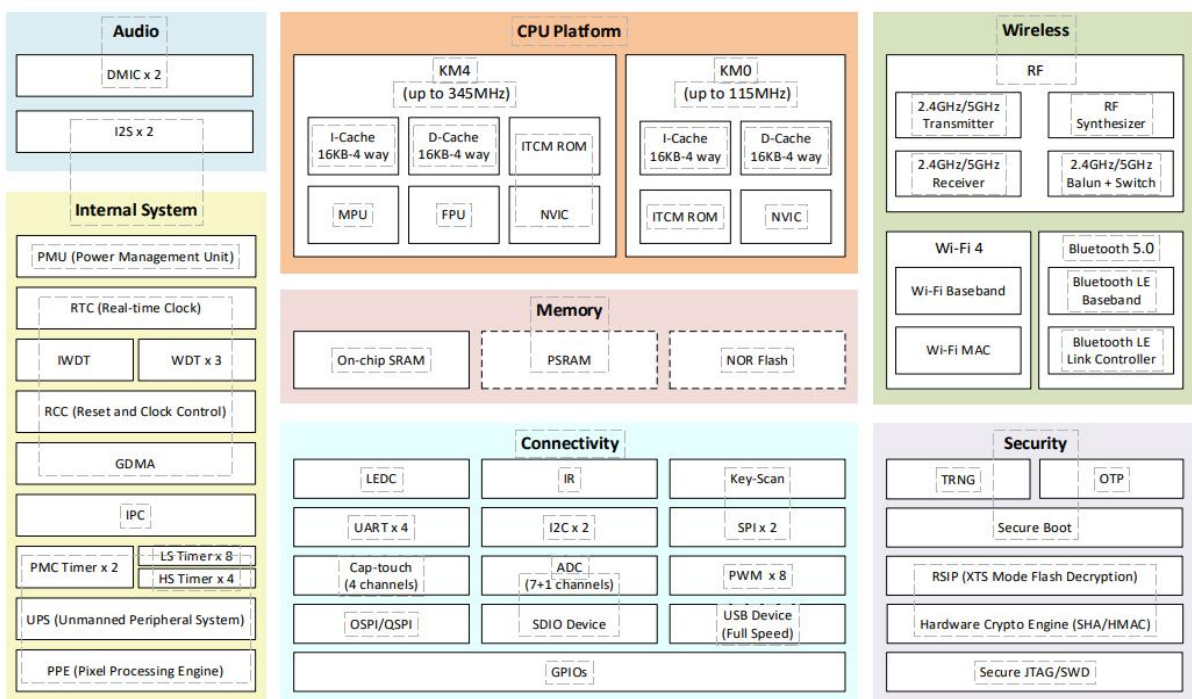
Audio

DMIC x 2

I2S x 2

Internal System

PMU (Power Management Unit)

RTC (Real-time Clock)

IWDT

WDT x 3

RCC (Reset and Clock Control)

GDMA

IPC

PMC Timer x 2

LS Timer x 8

HS Timer x 4

UPS (Unmanned Peripheral System)

PPE (Pixel Processing Engine)

CPU Platform

KM4
(up to 345MHz)

I-Cache
16KB-4 way

D-Cache
16KB-4 way

ITCM ROM

MPU

FPU

NVIC

KM0
(up to 115MHz)

I-Cache
16KB-4 way

D-Cache
16KB-4 way

ITCM ROM

NVIC

Memory

On-chip SRAM

PSRAM

NOR Flash

Connectivity

LEDC

IR

Key-Scan

UART x 4

I2C x 2

SPI x 2

Cap-touch
(4 channels)

ADC
(7+1 channels)

PWM x 8

OSPI/QSPI

SDIO Device

USB Device
(Full Speed)

GPIOs

Wireless

RF

2.4GHz/5GHz
Transmitter

RF
Synthesizer

2.4GHz/5GHz
Receiver

2.4GHz/5GHz
Balun + Switch

Wi-Fi 4

Wi-Fi Baseband

Wi-Fi MAC

Bluetooth 5.0

Bluetooth LE
Baseband

Bluetooth LE
Link Controller

Security

TRNG

OTP

Secure Boot

RSIP (XTS Mode Flash Decryption)

Hardware Crypto Engine (SHA/HMAC)

Secure JTAG/SWD